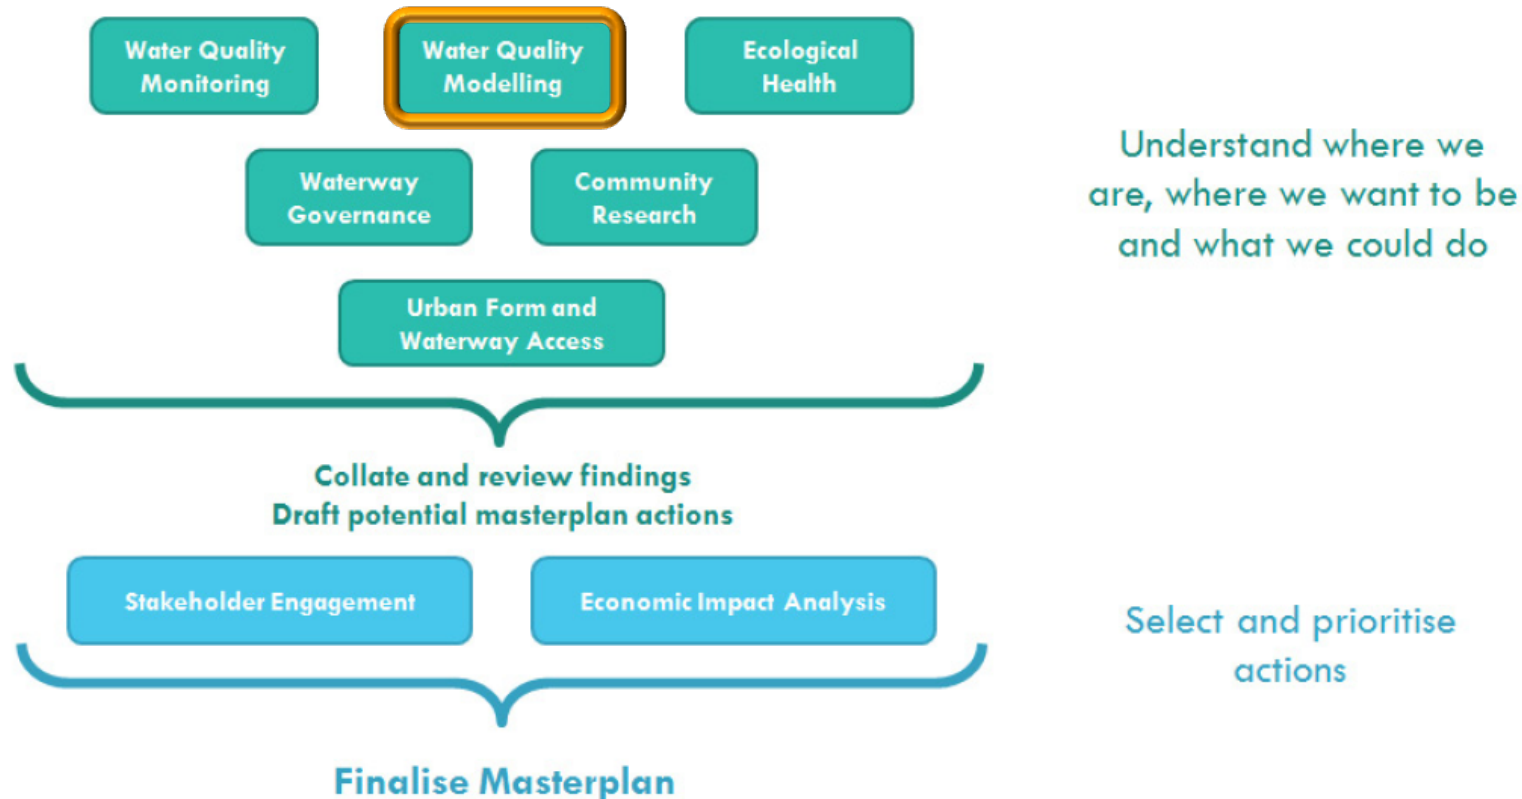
Water Quality Monitoring

Water Quality Modelling

Ecological Health

Waterway Governance

Community Research

Urban Form and Waterway Access

Understand where we are, where we want to be and what we could do

Collate and review findings
Draft potential masterplan actions

Stakeholder Engagement

Economic Impact Analysis

Select and prioritise actions

Finalise Masterplan